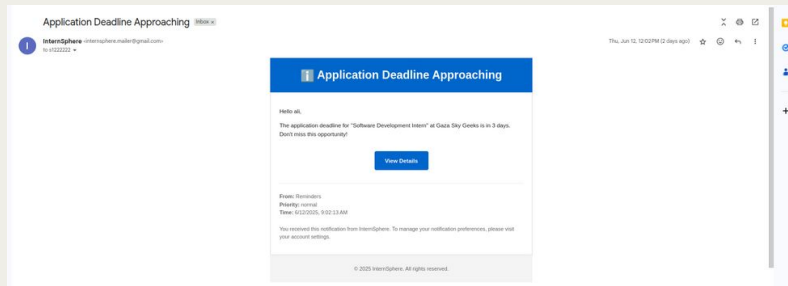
Application Deadline Approaching Inbox ×

InternSphere <internsphere.mailer@gmail.com>
to s1222222

Thu, Jun 12, 12:02 PM (2 days ago)

ℹ️ Application Deadline Approaching

Hello ali,

The application deadline for "Software Development Intern" at Gaza Sky Geeks is in 3 days. Don't miss this opportunity!

View Details

From: Reminders
Priority: normal
Time: 6/12/2025, 9:02:13 AM

You received this notification from InternSphere. To manage your notification preferences, please visit your account settings.

© 2025 InternSphere. All rights reserved.